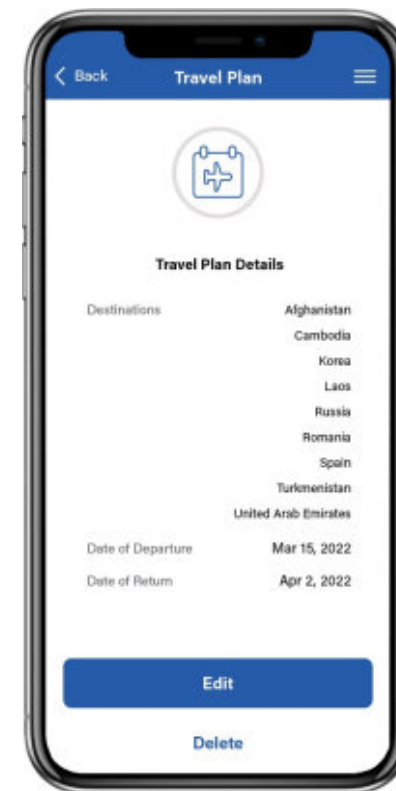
< Back Travel Plan

Travel Plan Details

| Destinations | Afghanistan |
|---|---|
| | Cambodia |
| | Korea |
| | Laos |
| | Russia |
| | Romania |
| | Spain |
| | Turkmenistan |
| | United Arab Emirates |
| Date of Departure | Mar 15, 2022 |
| Date of Return | Apr 2, 2022 |

Edit

Delete